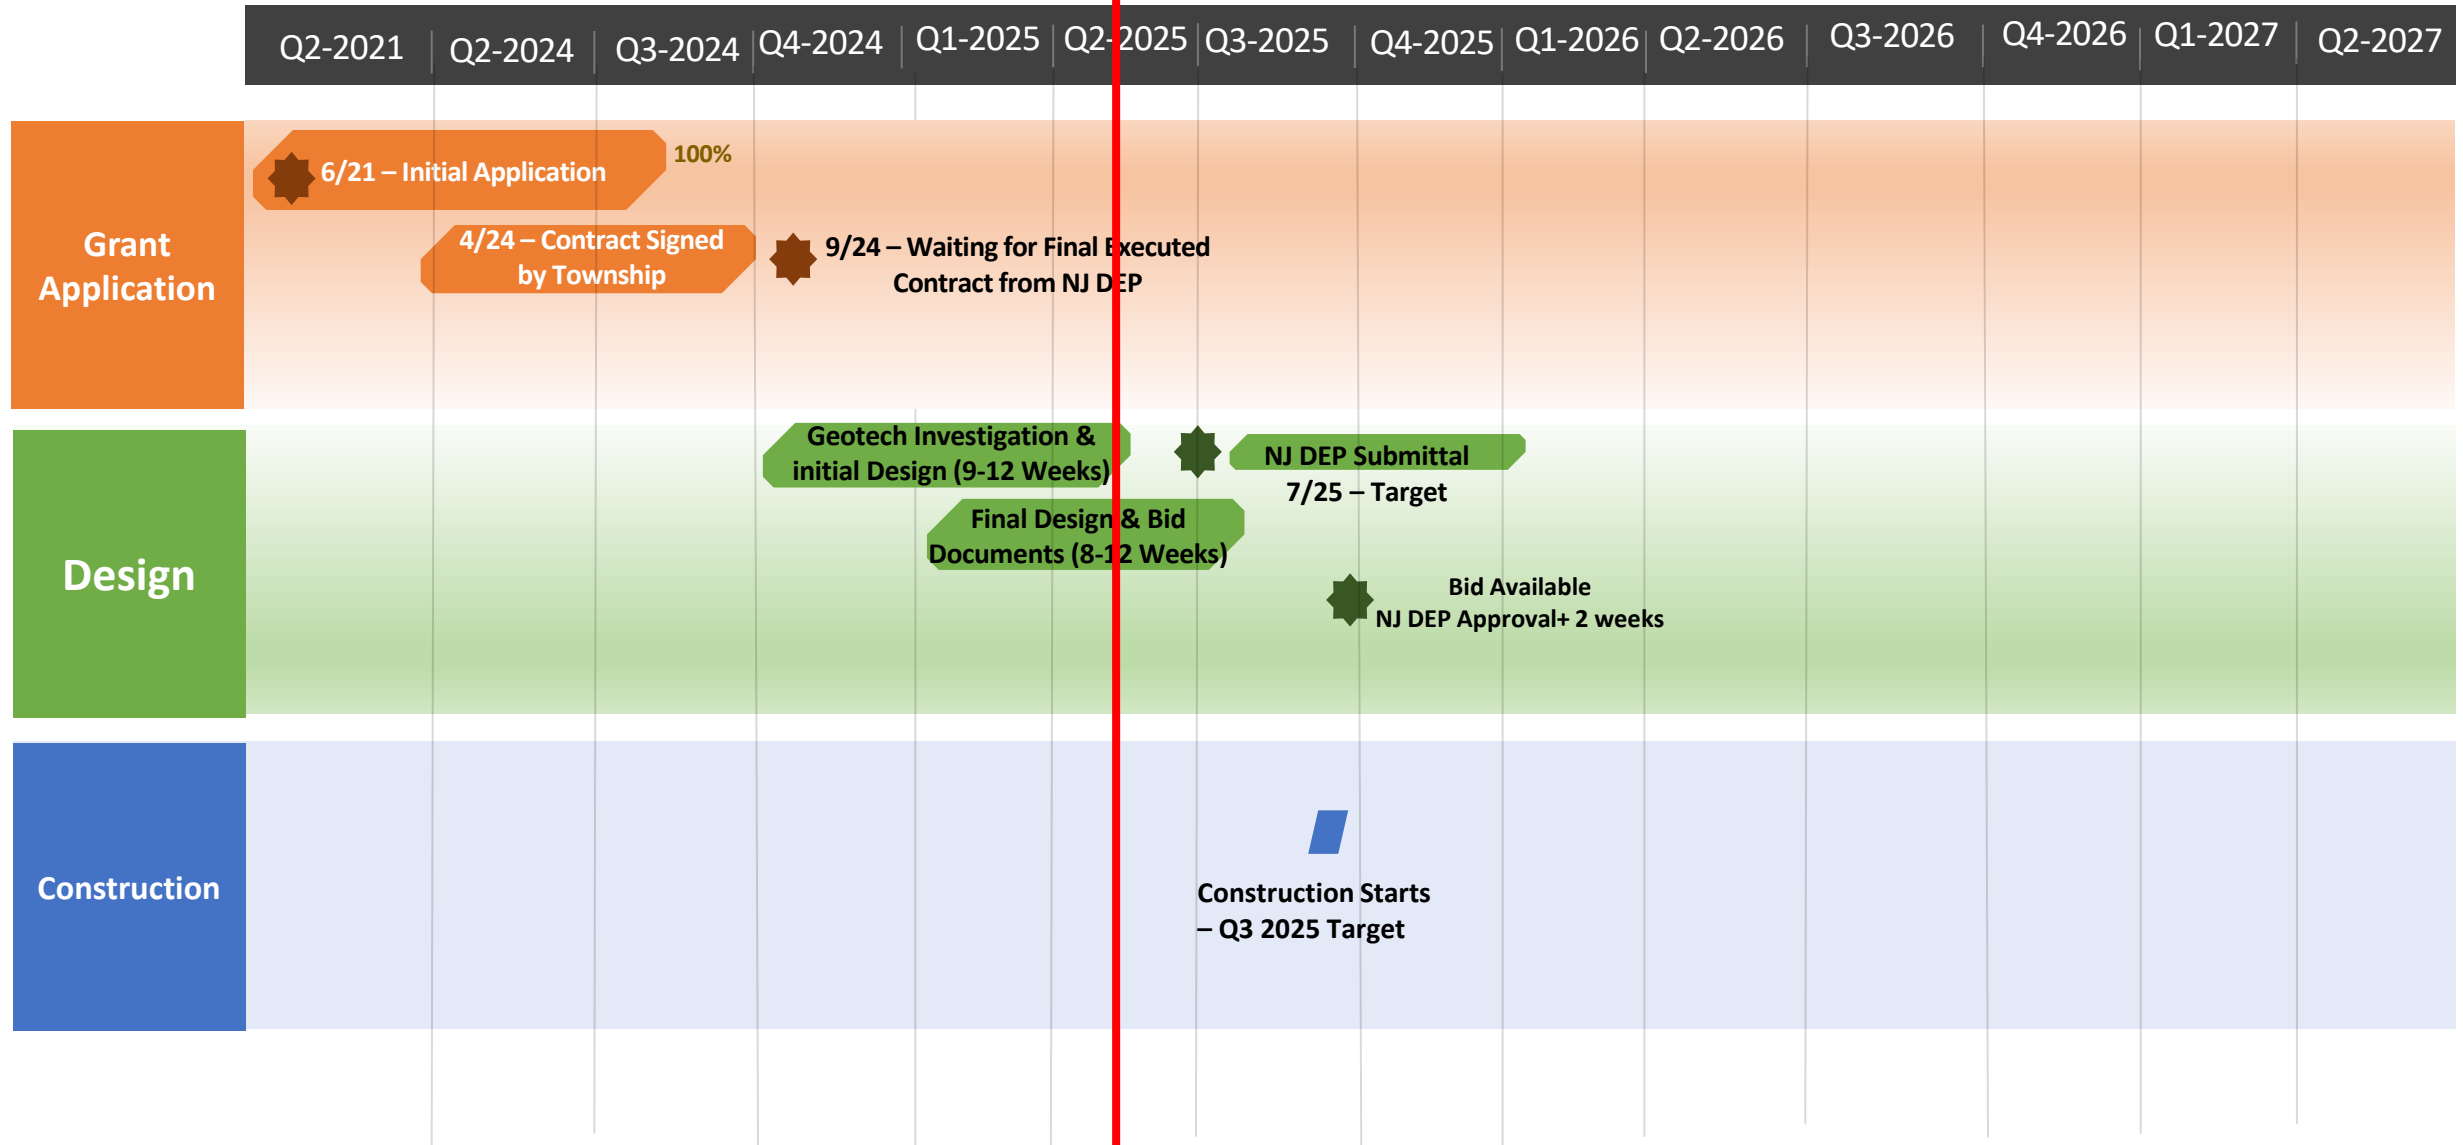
| Q2-2021 | Q2-2024 | Q3-2024 | Q4-2024 | Q1-2025 | Q2-2025 | Q3-2025 | Q4-2025 | Q1-2026 | Q2-2026 | Q3-2026 | Q4-2026 | Q1-2027 | Q2-2027 |
|---|---|---|---|---|---|---|---|---|---|---|---|---|---|

Grant Application

6/21 – Initial Application

100%

4/24 – Contract Signed by Township

9/24 – Waiting for Final Executed Contract from NJ DEP

Design

Geotech Investigation & initial Design (9-12 Weeks)

NJ DEP Submittal

7/25 – Target

Final Design & Bid Documents (8-12 Weeks)

Bid Available
NJ DEP Approval+ 2 weeks

Construction

Construction Starts – Q3 2025 Target